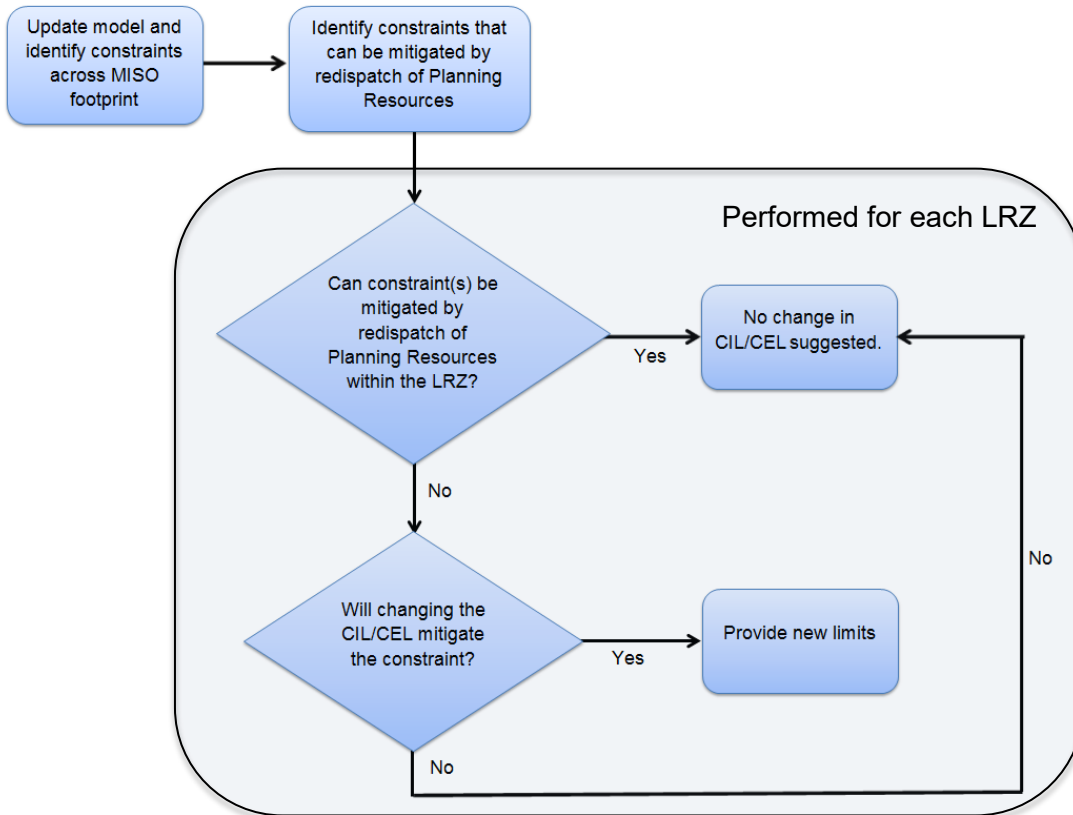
Update model and identify constraints across MISO footprint

Identify constraints that can be mitigated by redispatch of Planning Resources

Performed for each LRZ

Can constraint(s) be mitigated by redispatch of Planning Resources within the LRZ?

Yes

No change in CIL/CEL suggested.

No

Will changing the CIL/CEL mitigate the constraint?

Yes

Provide new limits

No

No